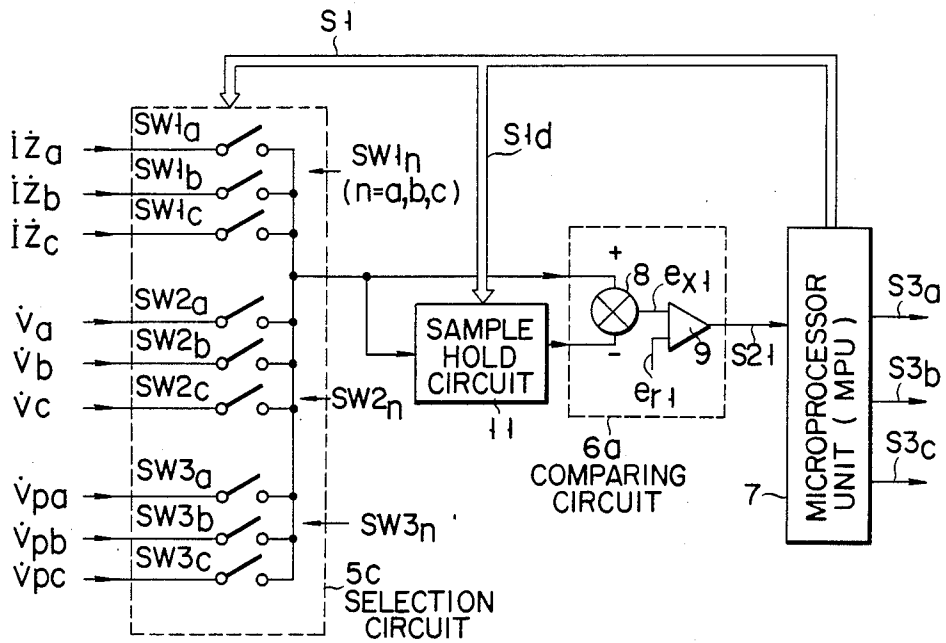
S1

S1d

$\dot{I}\dot{Z}_a$
$\dot{I}\dot{Z}_b$
$\dot{I}\dot{Z}_c$

SW1a
SW1b
SW1c

SW1n
(n=a,b,c)

$\dot{V}_a$
$\dot{V}_b$
$\dot{V}_c$

SW2a
SW2b
SW2c

SW2n

$\dot{V}_{pa}$
$\dot{V}_{pb}$
$\dot{V}_{pc}$

SW3a
SW3b
SW3c

SW3n

5c
SELECTION
CIRCUIT

SAMPLE
HOLD
CIRCUIT

11

+
8
−
$e_{x1}$
9
$e_{r1}$

6a
COMPARING
CIRCUIT

S21

7

MICROPROCESSOR
UNIT ( MPU )

S3a
S3b
S3c